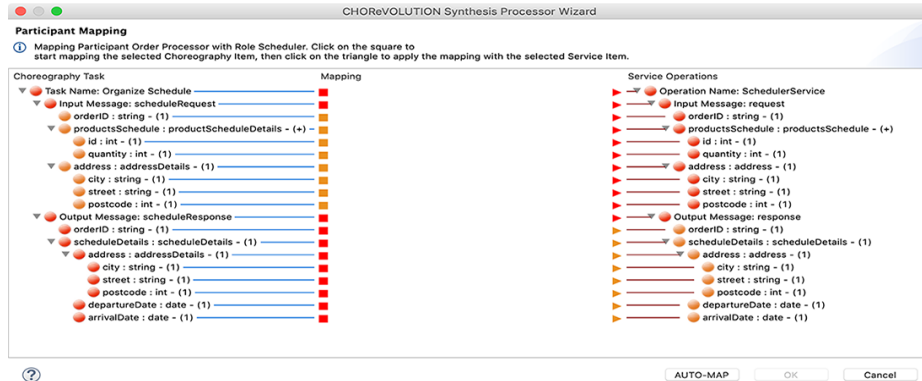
CHOReVOLUTION Synthesis Processor Wizard

Participant Mapping

Mapping Participant Order Processor with Role Scheduler. Click on the square to start mapping the selected Choreography Item, then click on the triangle to apply the mapping with the selected Service Item.

Choreography Task

Task Name: Organize Schedule
Input Message: scheduleRequest
orderID : string - (1)
productsSchedule : productScheduleDetails - (+)
id : int - (1)
quantity : int - (1)
address : addressDetails - (1)
city : string - (1)
street : string - (1)
postcode : int - (1)
Output Message: scheduleResponse
orderID : string - (1)
scheduleDetails : scheduleDetails - (1)
address : addressDetails - (1)
city : string - (1)
street : string - (1)
postcode : int - (1)
departureDate : date - (1)
arrivalDate : date - (1)

Mapping

Service Operations

Operation Name: SchedulerService
Input Message: request
orderID : string - (1)
productsSchedule : productsSchedule - (+)
id : int - (1)
quantity : int - (1)
address : address - (1)
city : string - (1)
street : string - (1)
postcode : int - (1)
Output Message: response
orderID : string - (1)
scheduleDetails : scheduleDetails - (1)
address : address - (1)
city : string - (1)
street : string - (1)
postcode : int - (1)
departureDate : date - (1)
arrivalDate : date - (1)

?

AUTO-MAP

OK

Cancel